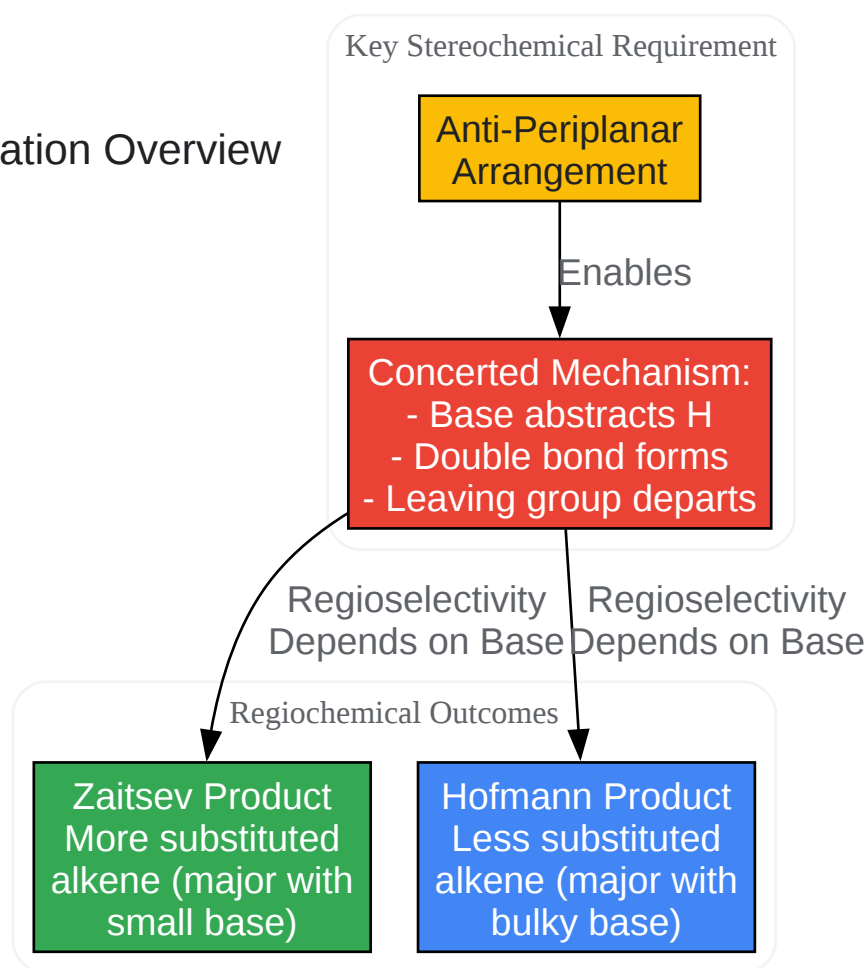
ation Overview

Key Stereochemical Requirement

Anti-Periplanar Arrangement

Enables

Concerted Mechanism:
- Base abstracts H
- Double bond forms
- Leaving group departs

Regioselectivity Depends on Base

Regioselectivity Depends on Base

Regiochemical Outcomes

Zaitsev Product More substituted alkene (major with small base)

Hofmann Product Less substituted alkene (major with bulky base)